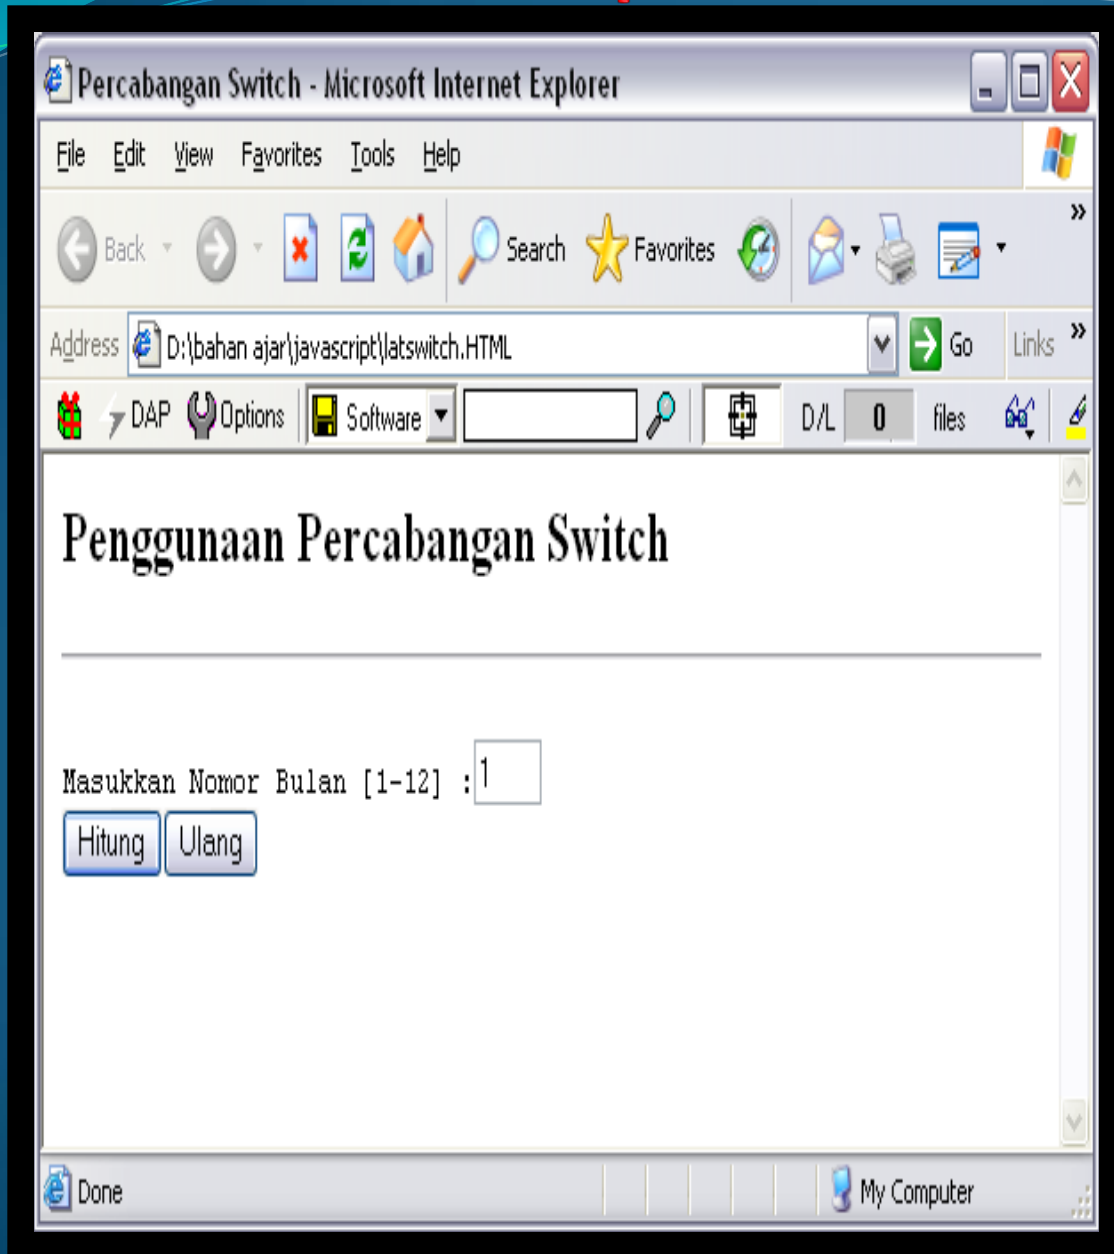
Percabangan Switch - Microsoft Internet Explorer

File Edit View Favorites Tools Help

Back Search Favorites

Address D:\bahan ajar\javascript\latswitch.HTML Go Links

DAP Options Software D/L 0 files

Penggunaan Percabangan Switch

Masukkan Nomor Bulan [1-12] : 1

Hitung Ulang

Done My Computer